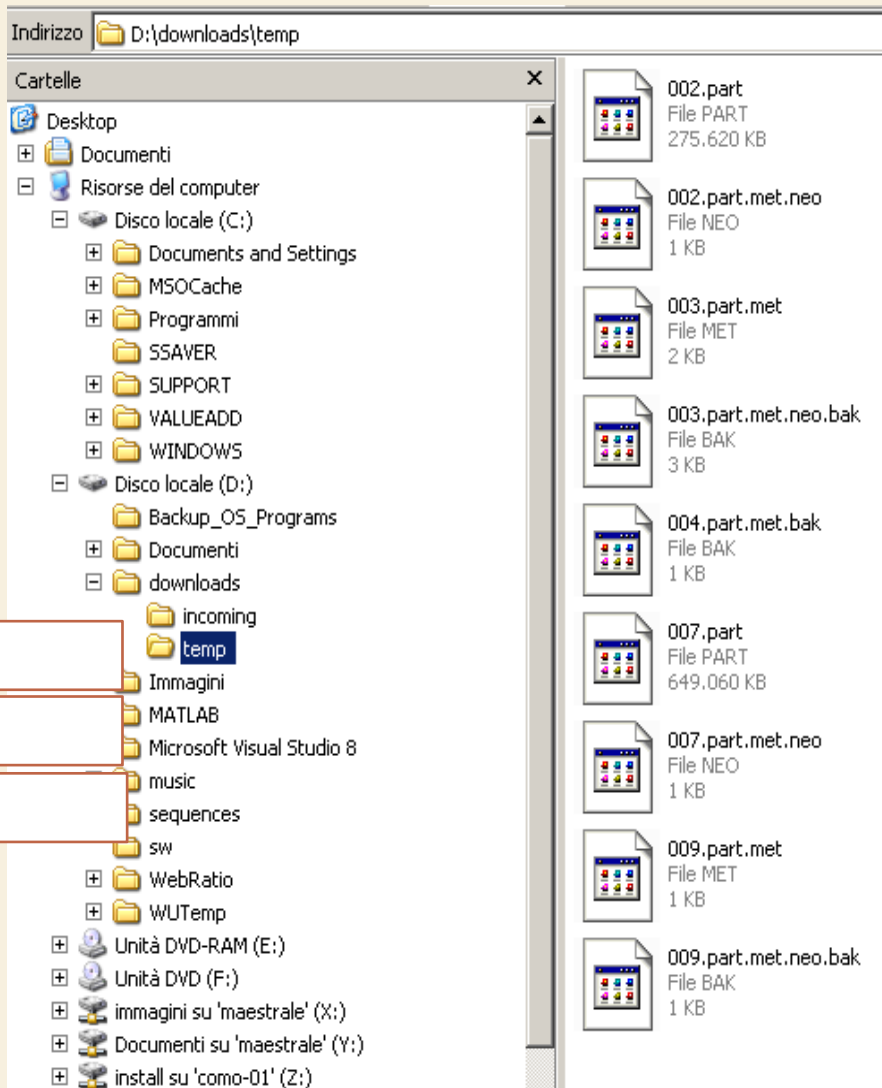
Indirizzo D:\downloads\temp

Cartelle ×

Desktop
Documenti
Risorse del computer
Disco locale (C:)
Documents and Settings
MSOCache
Programmi
SSAVER
SUPPORT
VALUEADD
WINDOWS
Disco locale (D:)
Backup_OS_Programs
Documenti
downloads
incoming
temp
Immagini
MATLAB
Microsoft Visual Studio 8
music
sequences
sw
WebRatio
WUTemp
Unità DVD-RAM (E:)
Unità DVD (F:)
immagini su 'maestrale' (X:)
Documenti su 'maestrale' (Y:)
install su 'como-01' (Z:)

002.part
File PART
275.620 KB

002.part.met.neo
File NEO
1 KB

003.part.met
File MET
2 KB

003.part.met.neo.bak
File BAK
3 KB

004.part.met.bak
File BAK
1 KB

007.part
File PART
649.060 KB

007.part.met.neo
File NEO
1 KB

009.part.met
File MET
1 KB

009.part.met.neo.bak
File BAK
1 KB